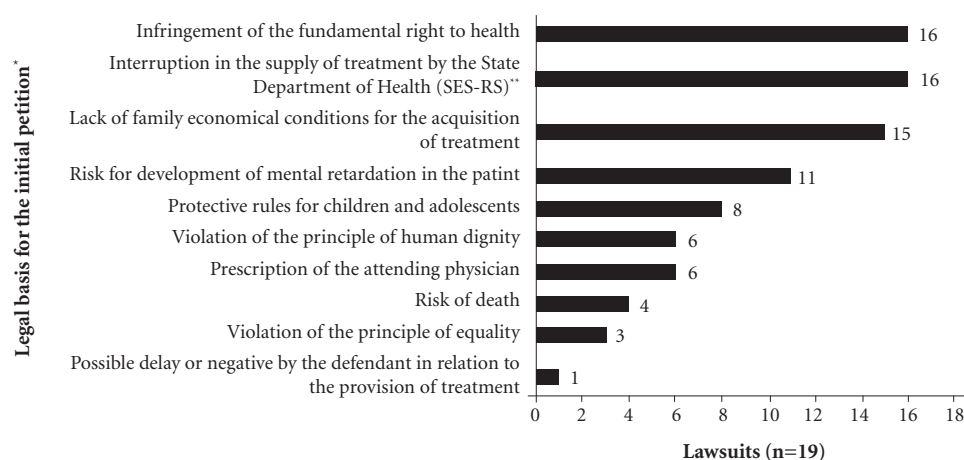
Legal basis for the initial petition*

Infringement of the fundamental right to health 16

Interruption in the supply of treatment by the State Department of Health (SES-RS)** 16

Lack of family economical conditions for the acquisition of treatment 15

Risk for development of mental retardation in the patint 11

Protective rules for children and adolescents 8

Violation of the principle of human dignity 6

Prescription of the attending physician 6

Risk of death 4

Violation of the principle of equality 3

Possible delay or negative by the defendant in relation to the provision of treatment 1

0 2 4 6 8 10 12 14 16 18

Lawsuits (n=19)